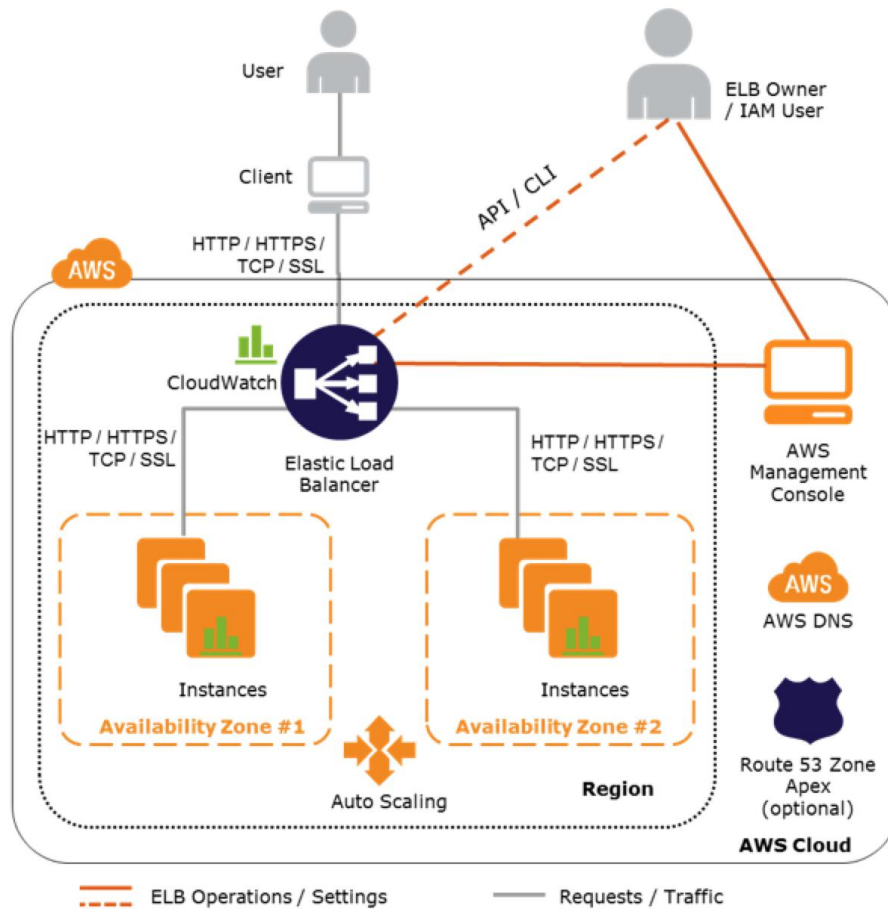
User

ELB Owner / IAM User

Client

API / CLI

HTTP / HTTPS / TCP / SSL

AWS

CloudWatch

HTTP / HTTPS / TCP / SSL

Elastic Load Balancer

HTTP / HTTPS / TCP / SSL

AWS Management Console

AWS

AWS DNS

Instances

Availability Zone #1

Instances

Availability Zone #2

Route 53 Zone Apex (optional)

Auto Scaling

Region

AWS Cloud

ELB Operations / Settings

Requests / Traffic